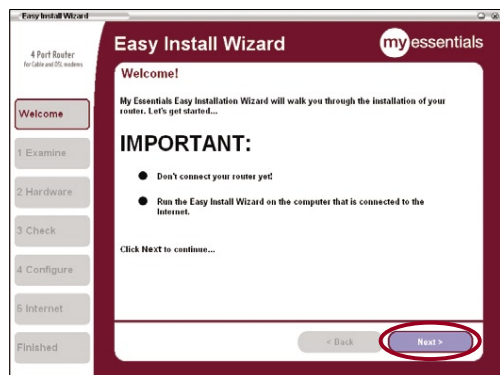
Easy Install Wizard

4 Port Router
For Cable and DSL modems

Easy Install Wizard

my essentials

Welcome!

Welcome

1 Examine

2 Hardware

3 Check

4 Configure

5 Internet

Finished

My Essentials Easy Installation Wizard will walk you through the installation of your router. Let's get started...

IMPORTANT:

Don't connect your router yet!

Run the Easy Install Wizard on the computer that is connected to the Internet.

Click Next to continue...

< Back

Next >